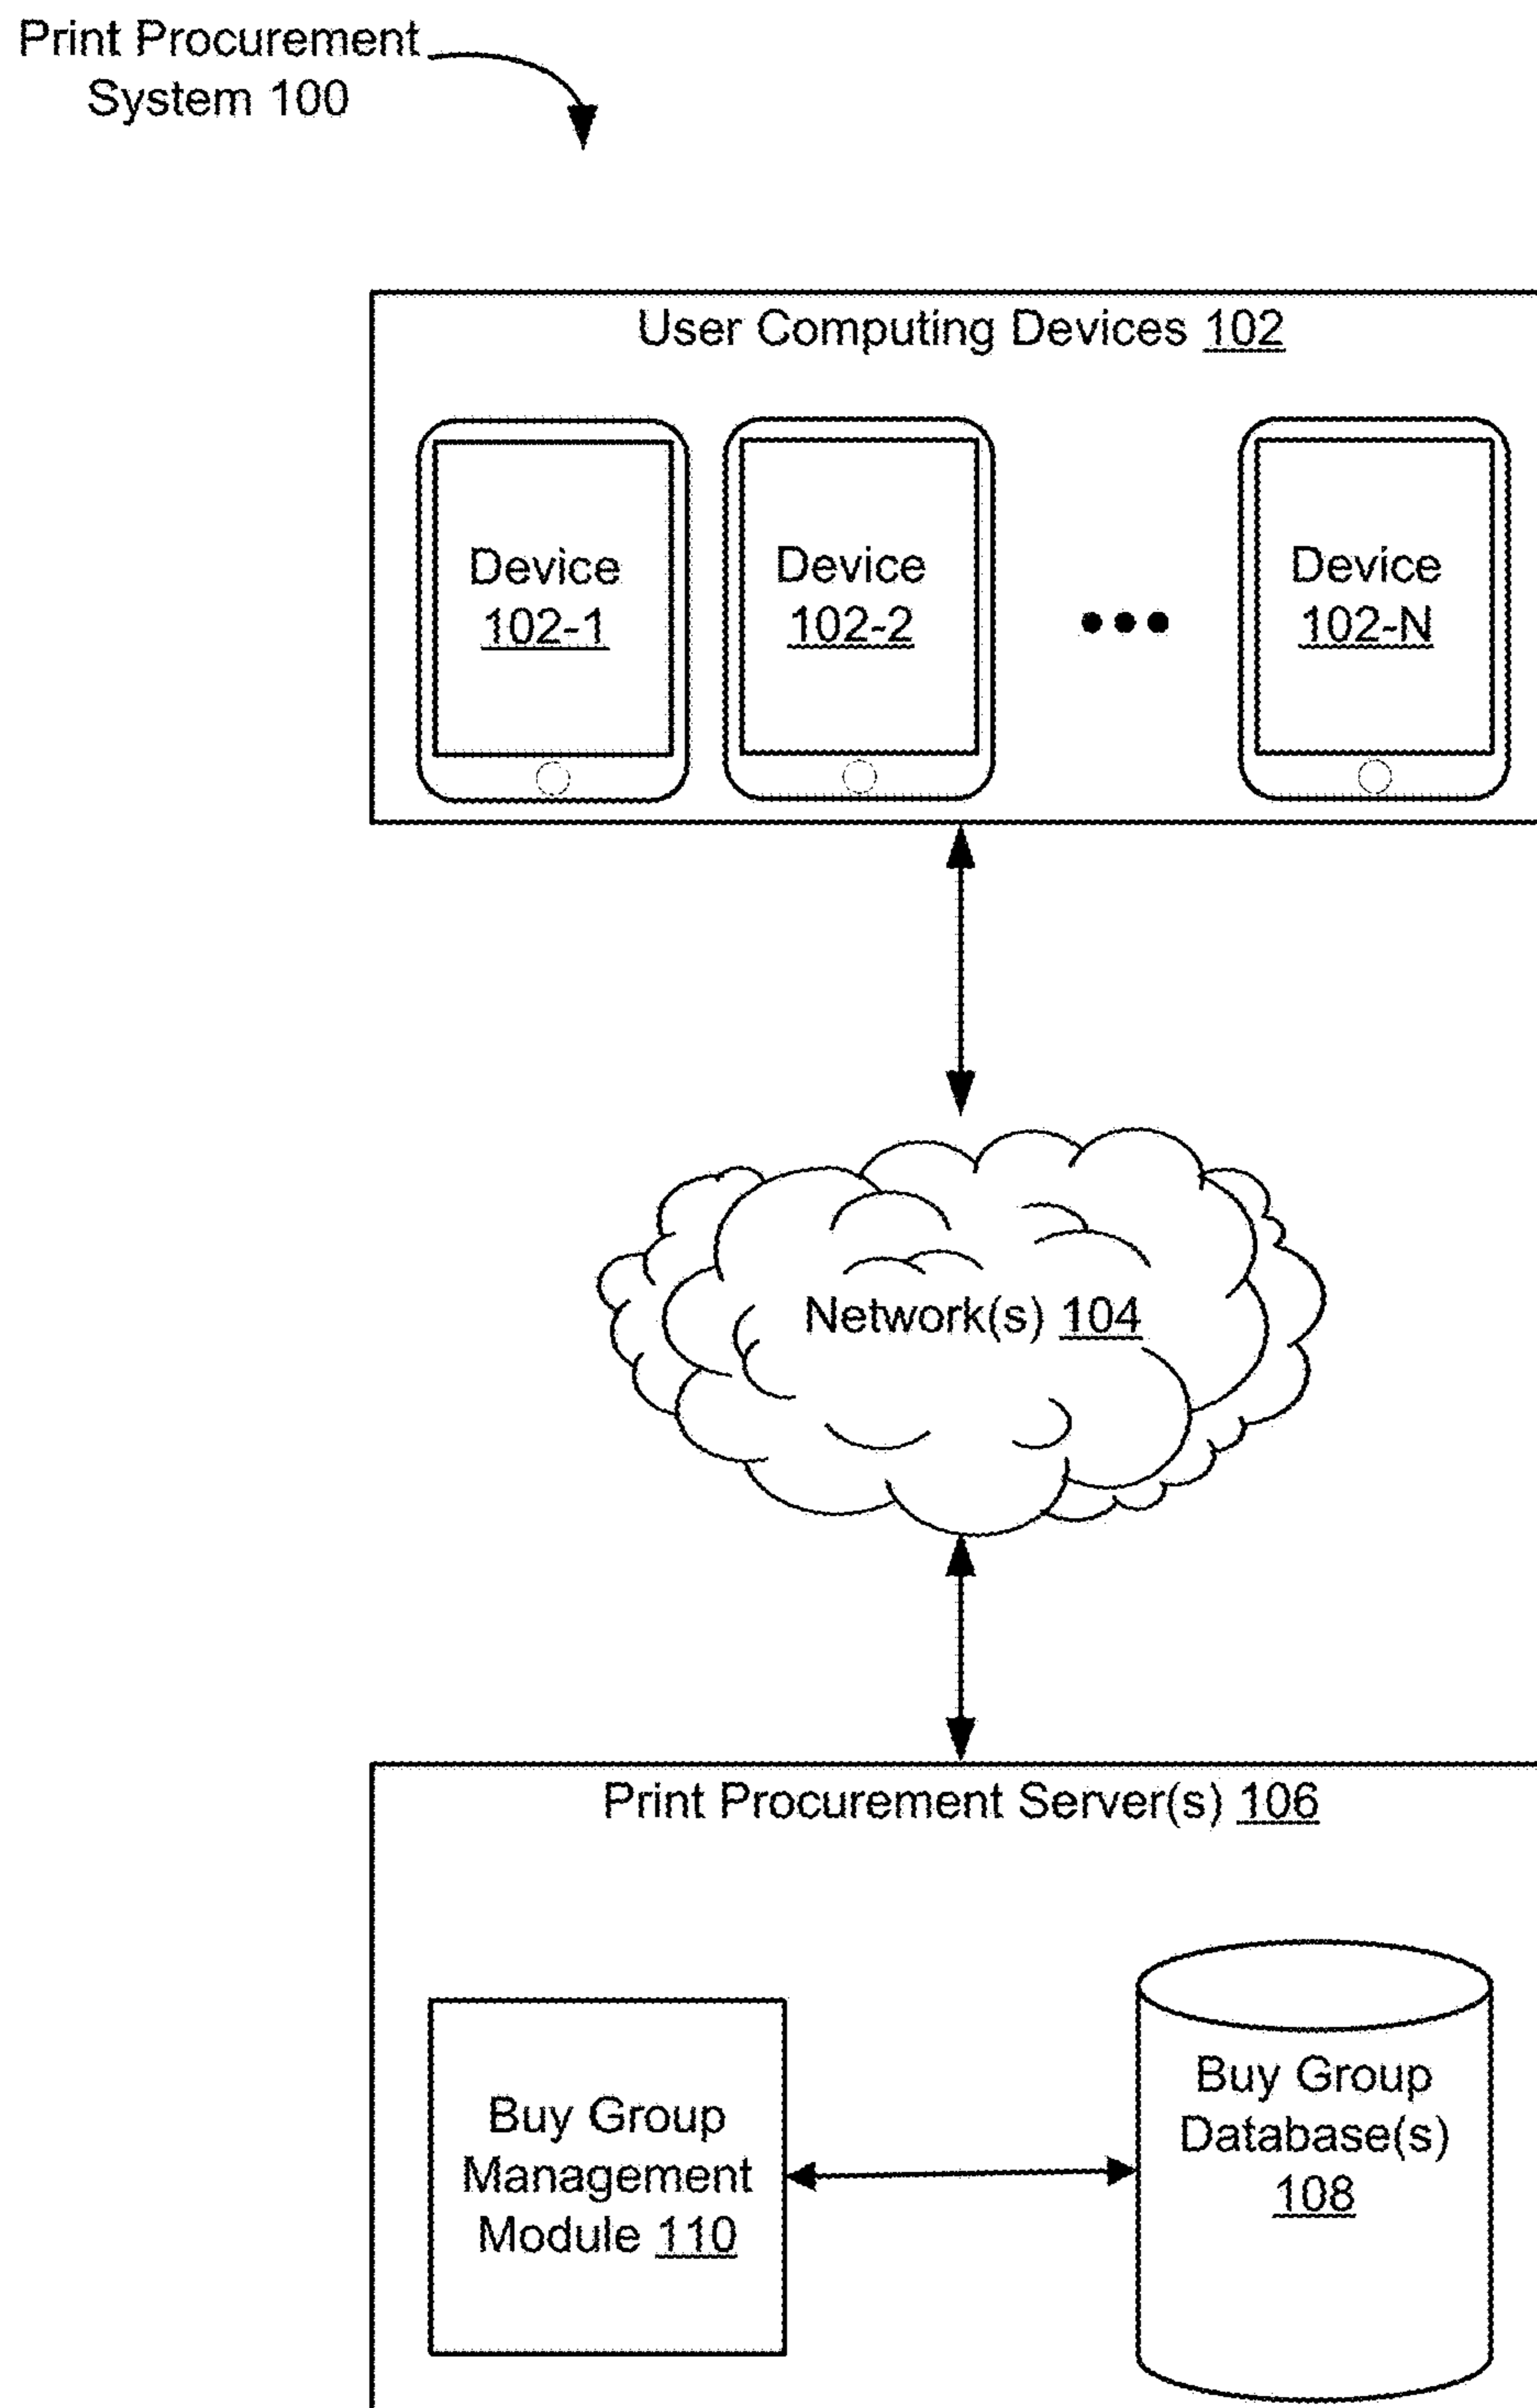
Print Procurement System 100

User Computing Devices 102

Device 102-1

Device 102-2

Device 102-N

Network(s) 104

Print Procurement Server(s) 106

Buy Group Management Module 110

Buy Group Database(s) 108